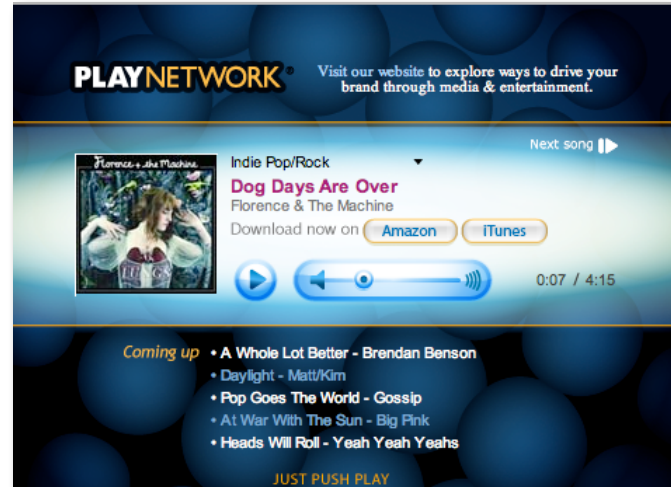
PLAYNETWORK®

Visit our website to explore ways to drive your brand through media & entertainment.

Next song

Florence + the Machine

Indie Pop/Rock

Dog Days Are Over

Florence & The Machine

Download now on Amazon iTunes

0:07 / 4:15

Coming up • A Whole Lot Better - Brendan Benson
• Daylight - Matt/Kim
• Pop Goes The World - Gossip
• At War With The Sun - Big Pink
• Heads Will Roll - Yeah Yeah Yeahs

JUST PUSH PLAY